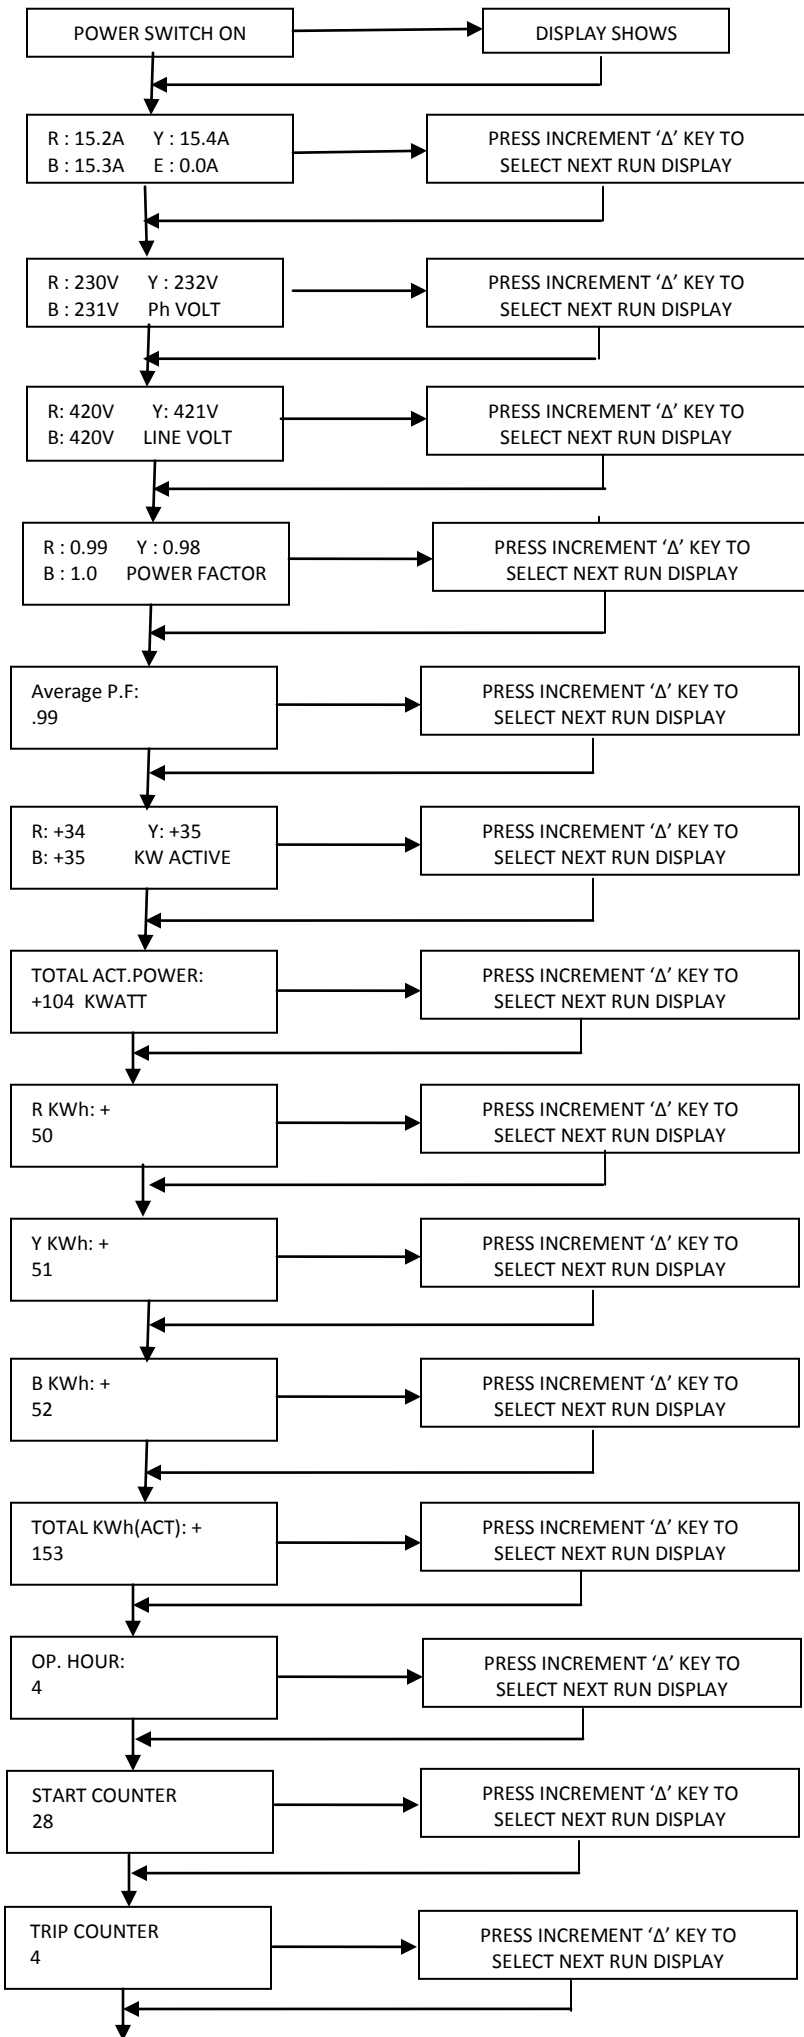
POWER SWITCH ON

DISPLAY SHOWS

R : 15.2A Y : 15.4A
B : 15.3A E : 0.0A

PRESS INCREMENT 'Δ' KEY TO SELECT NEXT RUN DISPLAY

R : 230V Y : 232V
B : 231V Ph VOLT

PRESS INCREMENT 'Δ' KEY TO SELECT NEXT RUN DISPLAY

R: 420V Y: 421V
B: 420V LINE VOLT

PRESS INCREMENT 'Δ' KEY TO SELECT NEXT RUN DISPLAY

R : 0.99 Y : 0.98
B : 1.0 POWER FACTOR

PRESS INCREMENT 'Δ' KEY TO SELECT NEXT RUN DISPLAY

Average P.F:
.99

PRESS INCREMENT 'Δ' KEY TO SELECT NEXT RUN DISPLAY

R: +34 Y: +35
B: +35 KW ACTIVE

PRESS INCREMENT 'Δ' KEY TO SELECT NEXT RUN DISPLAY

TOTAL ACT.POWER:
+104 KWATT

PRESS INCREMENT 'Δ' KEY TO SELECT NEXT RUN DISPLAY

R KWh: +
50

PRESS INCREMENT 'Δ' KEY TO SELECT NEXT RUN DISPLAY

Y KWh: +
51

PRESS INCREMENT 'Δ' KEY TO SELECT NEXT RUN DISPLAY

B KWh: +
52

PRESS INCREMENT 'Δ' KEY TO SELECT NEXT RUN DISPLAY

TOTAL KWh(ACT): +
153

PRESS INCREMENT 'Δ' KEY TO SELECT NEXT RUN DISPLAY

OP. HOUR:
4

PRESS INCREMENT 'Δ' KEY TO SELECT NEXT RUN DISPLAY

START COUNTER
28

PRESS INCREMENT 'Δ' KEY TO SELECT NEXT RUN DISPLAY

TRIP COUNTER
4

PRESS INCREMENT 'Δ' KEY TO SELECT NEXT RUN DISPLAY